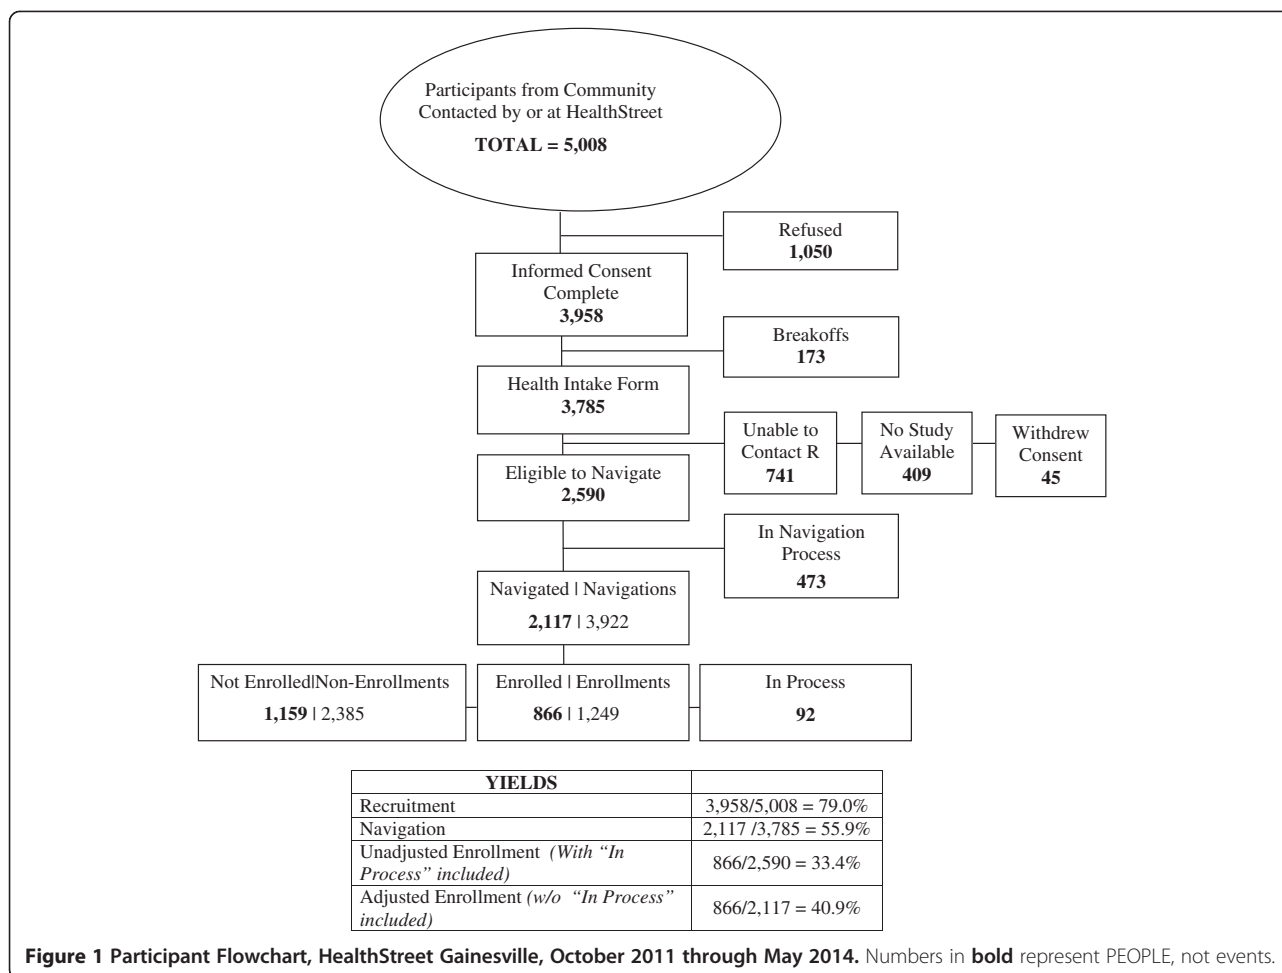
Participants from Community Contacted by or at HealthStreet

TOTAL = 5,008

Refused
1,050

Informed Consent Complete
3,958

Breakoffs
173

Health Intake Form
3,785

Unable to Contact R
741

No Study Available
409

Withdrew Consent
45

Eligible to Navigate
2,590

In Navigation Process
473

Navigated | Navigations
2,117 | 3,922

Not Enrolled|Non-Enrollments
1,159 | 2,385

Enrolled | Enrollments
866 | 1,249

In Process
92

| YIELDS | |
|---|---|
| Recruitment | 3,958/5,008 = 79.0% |
| Navigation | 2,117 /3,785 = 55.9% |
| Unadjusted Enrollment *(With "In Process" included)* | 866/2,590 = 33.4% |
| Adjusted Enrollment *(w/o "In Process" included)* | 866/2,117 = 40.9% |

**Figure 1 Participant Flowchart, HealthStreet Gainesville, October 2011 through May 2014.** Numbers in **bold** represent PEOPLE, not events.